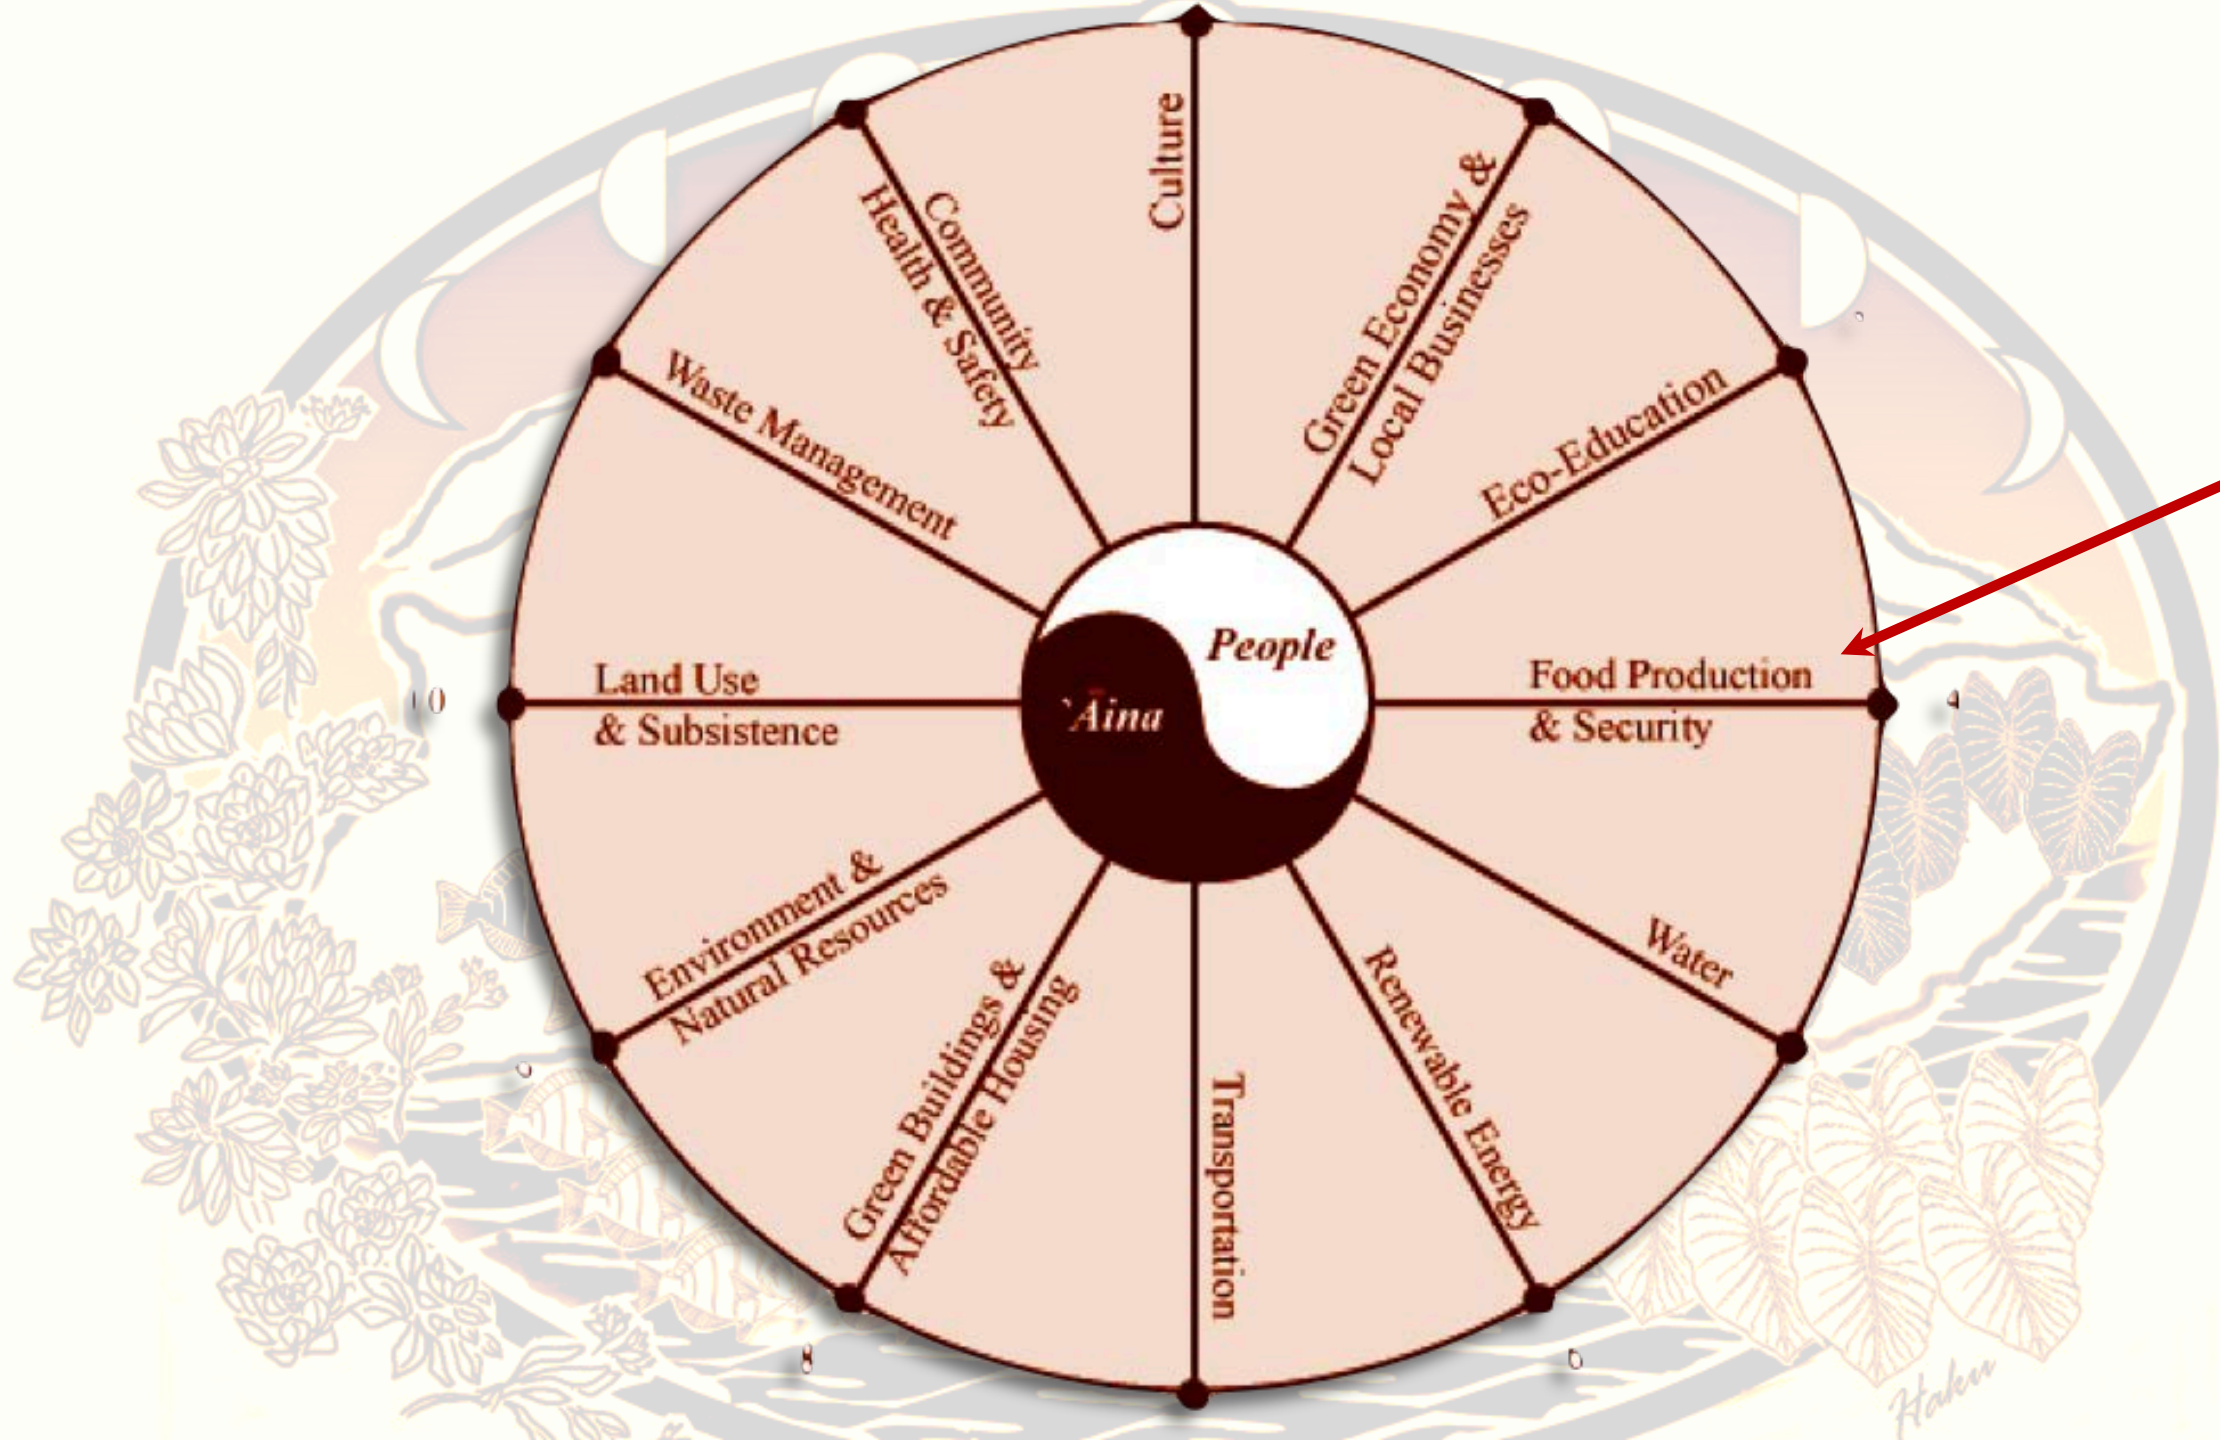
Culture

Green Economy & Local Businesses

Eco-Education

Food Production & Security

Water

Renewable Energy

Transportation

Green Buildings & Affordable Housing

Environment & Natural Resources

Land Use & Subsistence

Waste Management

Community Health & Safety

People

ʻĀina

10

4

8

6

Haku